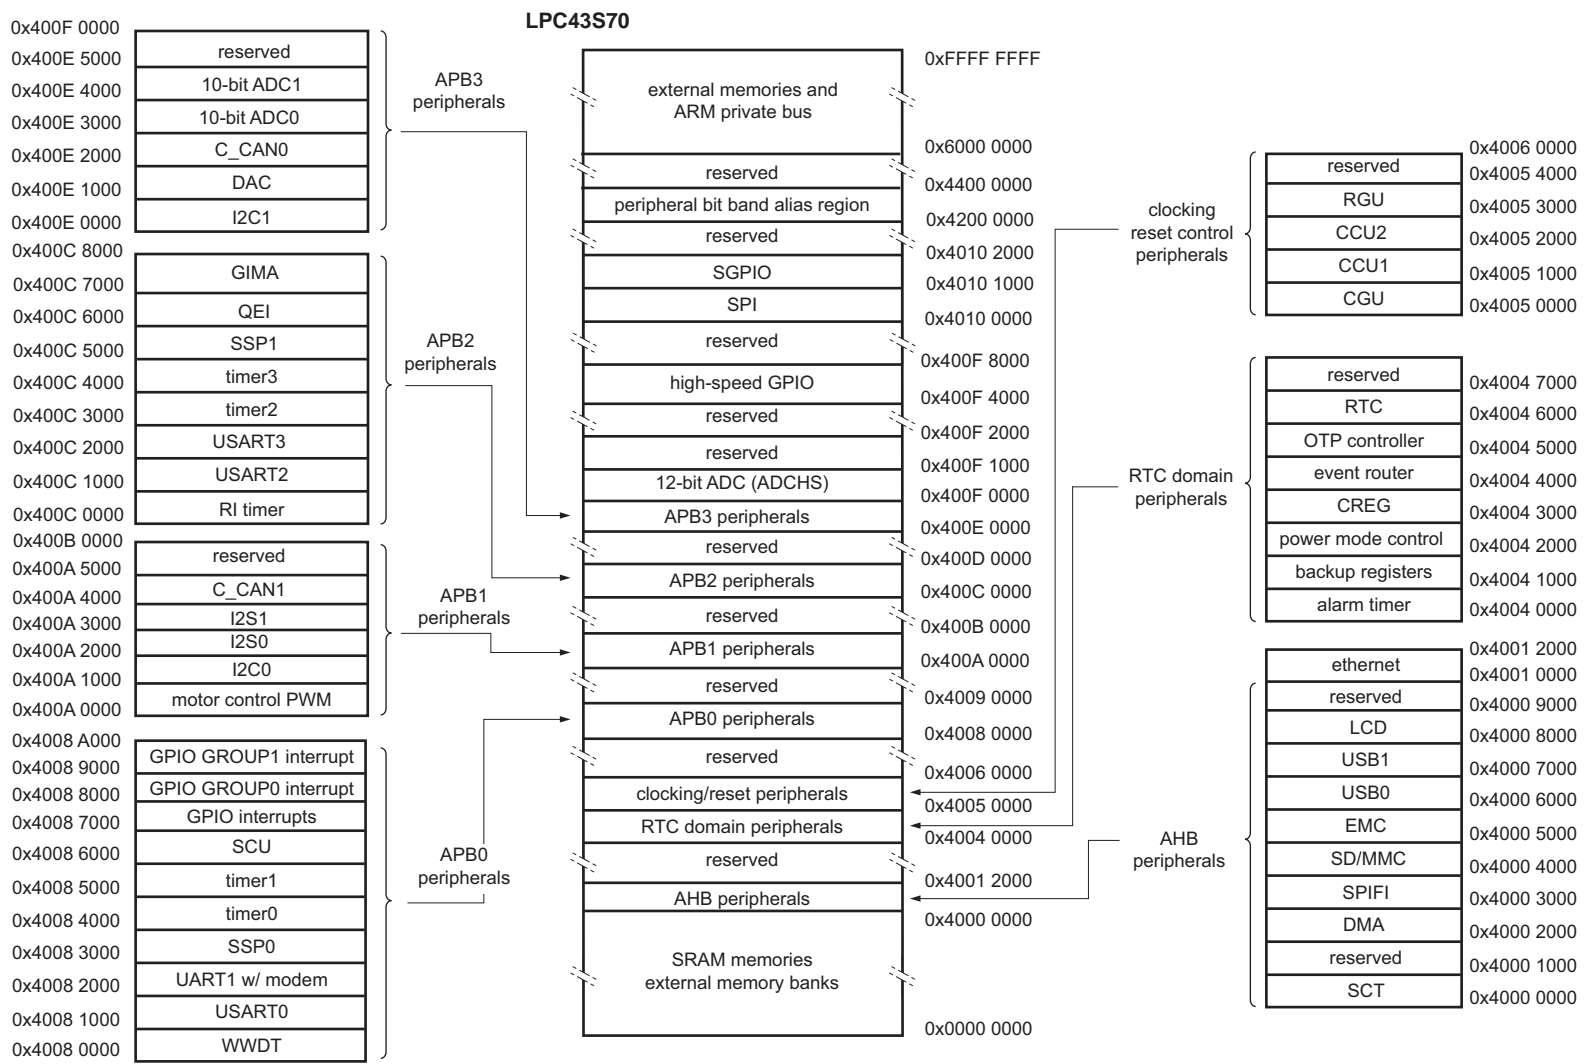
LPC43S70

0x400F 0000
0x400E 5000
0x400E 4000
0x400E 3000
0x400E 2000
0x400E 1000
0x400E 0000

reserved
10-bit ADC1
10-bit ADC0
C_CAN0
DAC
I2C1

APB3 peripherals

0x400C 8000
0x400C 7000
0x400C 6000
0x400C 5000
0x400C 4000
0x400C 3000
0x400C 2000
0x400C 1000
0x400C 0000

GIMA
QEI
SSP1
timer3
timer2
USART3
USART2
RI timer

APB2 peripherals

0x400B 0000
0x400A 5000
0x400A 4000
0x400A 3000
0x400A 2000
0x400A 1000
0x400A 0000

reserved
C_CAN1
I2S1
I2S0
I2C0
motor control PWM

APB1 peripherals

0x4008 A000
0x4008 9000
0x4008 8000
0x4008 7000
0x4008 6000
0x4008 5000
0x4008 4000
0x4008 3000
0x4008 2000
0x4008 1000
0x4008 0000

GPIO GROUP1 interrupt
GPIO GROUP0 interrupt
GPIO interrupts
SCU
timer1
timer0
SSP0
UART1 w/ modem
USART0
WWDT

APB0 peripherals

external memories and ARM private bus
reserved
peripheral bit band alias region
reserved
SGPIO
SPI
reserved
high-speed GPIO
reserved
reserved
12-bit ADC (ADCHS)
APB3 peripherals
reserved
APB2 peripherals
reserved
APB1 peripherals
reserved
APB0 peripherals
reserved
clocking/reset peripherals
RTC domain peripherals
reserved
AHB peripherals
SRAM memories external memory banks

0xFFFF FFFF
0x6000 0000
0x4400 0000
0x4200 0000
0x4010 2000
0x4010 1000
0x4010 0000
0x400F 8000
0x400F 4000
0x400F 2000
0x400F 1000
0x400F 0000
0x400E 0000
0x400D 0000
0x400C 0000
0x400B 0000
0x400A 0000
0x4009 0000
0x4008 0000
0x4006 0000
0x4005 0000
0x4004 0000
0x4001 2000
0x4000 0000
0x0000 0000

clocking reset control peripherals

reserved
RGU
CCU2
CCU1
CGU

0x4006 0000
0x4005 4000
0x4005 3000
0x4005 2000
0x4005 1000
0x4005 0000

RTC domain peripherals

reserved
RTC
OTP controller
event router
CREG
power mode control
backup registers
alarm timer

0x4004 7000
0x4004 6000
0x4004 5000
0x4004 4000
0x4004 3000
0x4004 2000
0x4004 1000
0x4004 0000

AHB peripherals

ethernet
reserved
LCD
USB1
USB0
EMC
SD/MMC
SPIFI
DMA
reserved
SCT

0x4001 2000
0x4001 0000
0x4000 9000
0x4000 8000
0x4000 7000
0x4000 6000
0x4000 5000
0x4000 4000
0x4000 3000
0x4000 2000
0x4000 1000
0x4000 0000